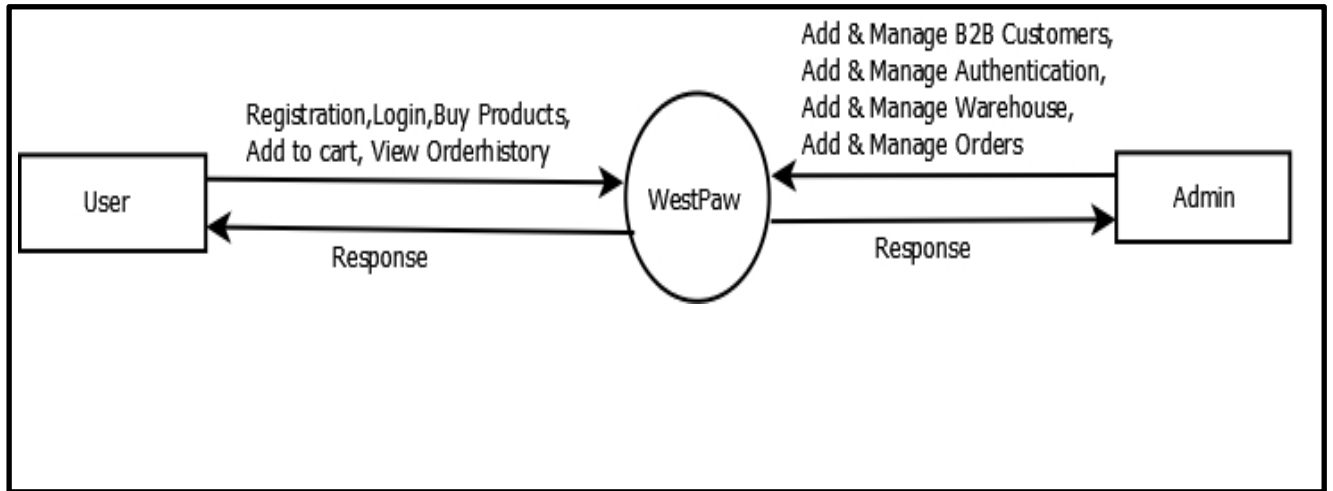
Registration,Login,Buy Products,
Add to cart, View Orderhistory

User

Response

WestPaw

Add & Manage B2B Customers,
Add & Manage Authentication,
Add & Manage Warehouse,
Add & Manage Orders

Admin

Response